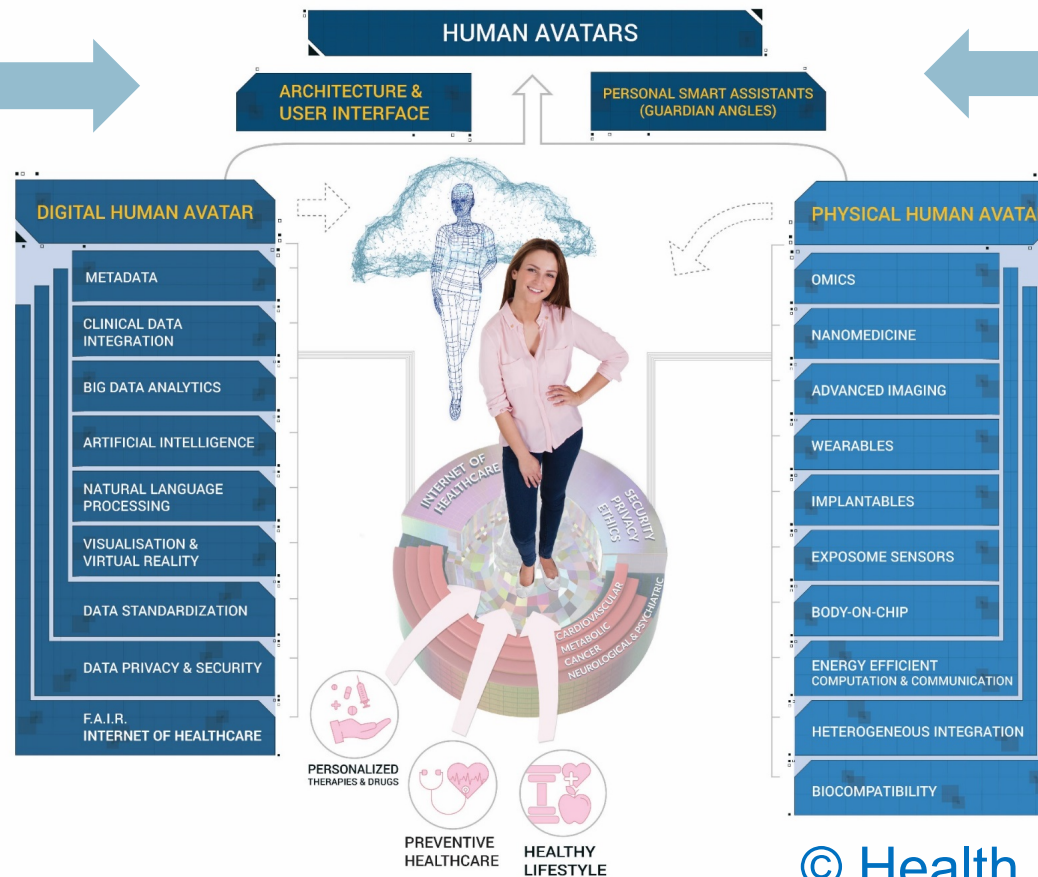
HUMAN AVATARS

ARCHITECTURE & USER INTERFACE

PERSONAL SMART ASSISTANTS (GUARDIAN ANGLES)

DIGITAL HUMAN AVATAR

METADATA

CLINICAL DATA INTEGRATION

BIG DATA ANALYTICS

ARTIFICIAL INTELLIGENCE

NATURAL LANGUAGE PROCESSING

VISUALISATION & VIRTUAL REALITY

DATA STANDARDIZATION

DATA PRIVACY & SECURITY

F.A.I.R. INTERNET OF HEALTHCARE

PHYSICAL HUMAN AVATA

OMICS

NANOMEDICINE

ADVANCED IMAGING

WEARABLES

IMPLANTABLES

EXPOSOME SENSORS

BODY-ON-CHIP

ENERGY EFFICIENT COMPUTATION & COMMUNICATION

HETEROGENEOUS INTEGRATION

BIOCOMPATIBILITY

INTERNET OF HEALTHCARE

SECURITY PRIVACY ETHICS

CARDIOVASCULAR
METABOLIC
CANCER
NEUROLOGICAL & PSYCHIATRIC

PERSONALIZED THERAPIES & DRUGS

PREVENTIVE HEALTHCARE

HEALTHY LIFESTYLE

© Health